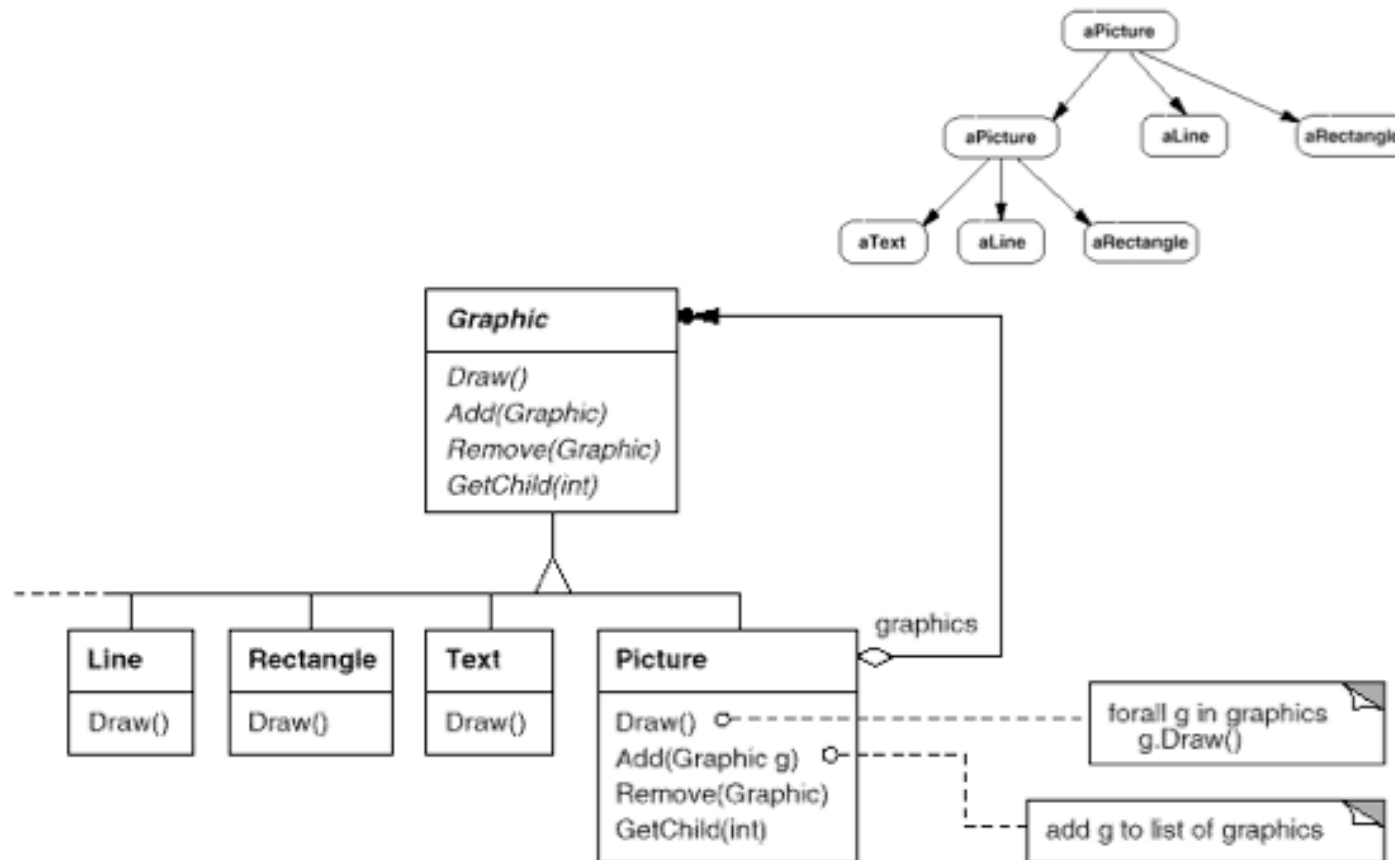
aPicture

aPicture

aLine

aRectangle

aText

aLine

aRectangle

*Graphic*

*Draw()*
*Add(Graphic)*
*Remove(Graphic)*
*GetChild(int)*

graphics

Line

Draw()

Rectangle

Draw()

Text

Draw()

Picture

Draw()
Add(Graphic g)
Remove(Graphic)
GetChild(int)

forall g in graphics
g.Draw()

add g to list of graphics